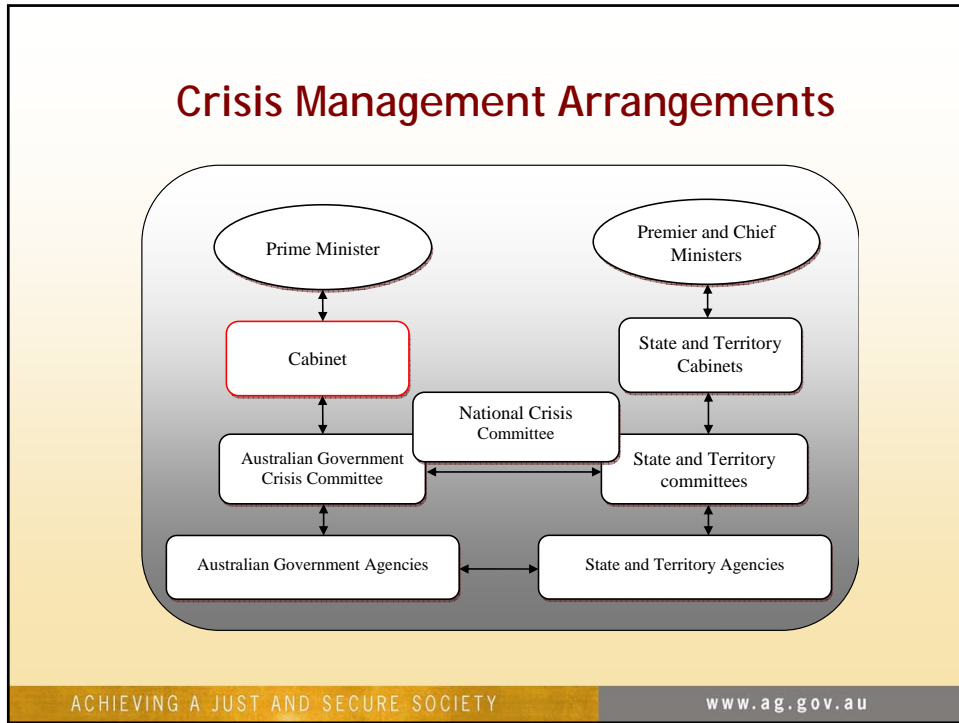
Crisis Management Arrangements

Prime Minister

Premier and Chief Ministers

Cabinet

State and Territory Cabinets

National Crisis Committee

Australian Government Crisis Committee

State and Territory committees

Australian Government Agencies

State and Territory Agencies

ACHIEVING A JUST AND SECURE SOCIETY

www.ag.gov.au